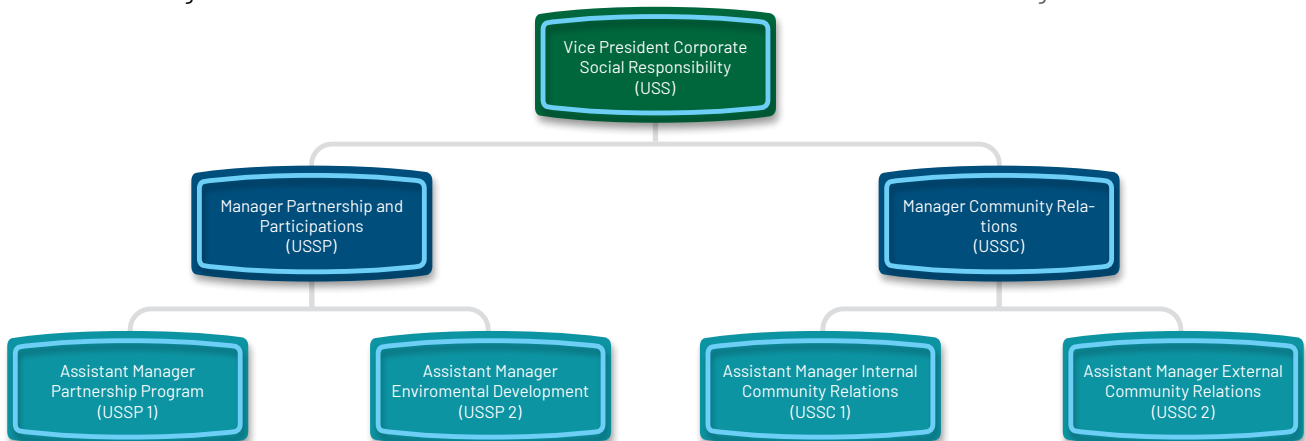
Vice President Corporate Social Responsibility (USS)

Manager Partnership and Participations (USSP)

Manager Community Relations (USSC)

Assistant Manager Partnership Program (USSP 1)

Assistant Manager Enviromental Development (USSP 2)

Assistant Manager Internal Community Relations (USSC 1)

Assistant Manager External Community Relations (USSC 2)